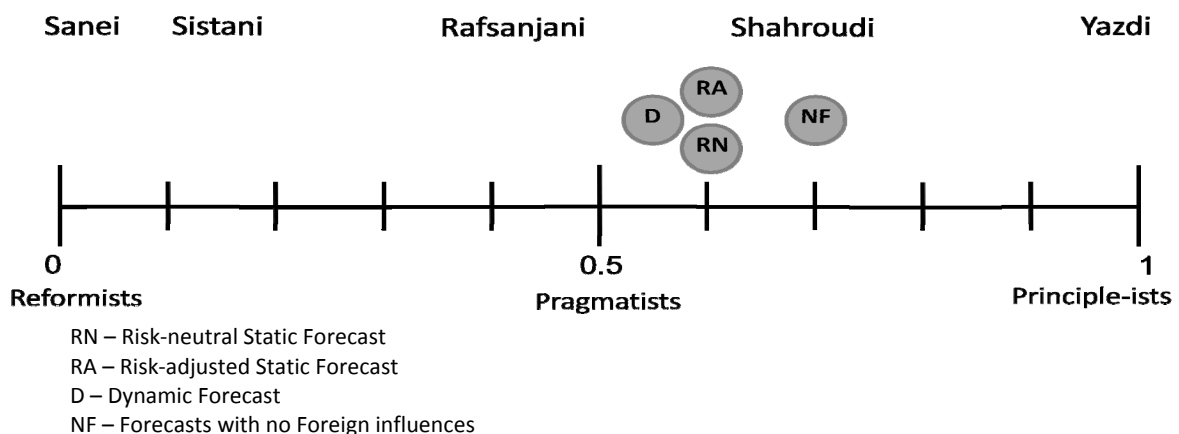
Sanei Sistani Rafsanjani Shahroudi Yazdi

RA
D NF
RN

0
Reformists

0.5
Pragmatists

1
Principle-ists

RN – Risk-neutral Static Forecast
RA – Risk-adjusted Static Forecast
D – Dynamic Forecast
NF – Forecasts with no Foreign influences